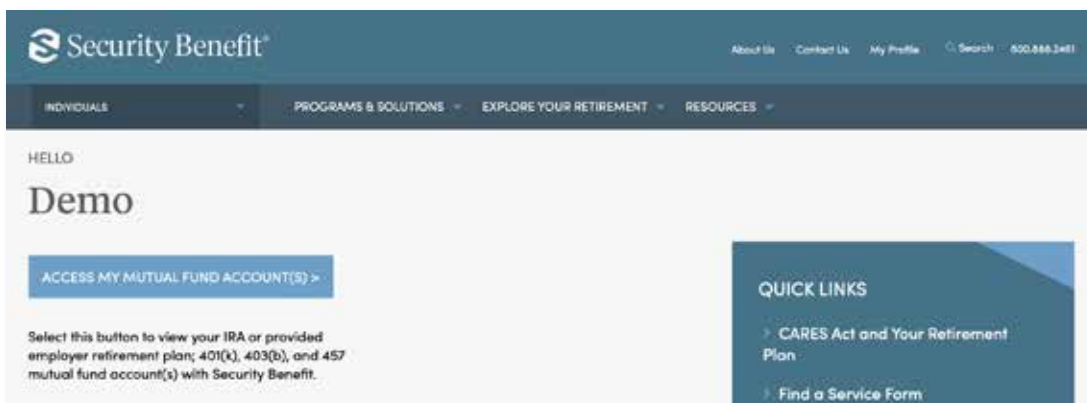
Security Benefit®

About Us Contact Us My Profile Search 800.888.2461

INDIVIDUALS

PROGRAMS & SOLUTIONS

EXPLORE YOUR RETIREMENT

RESOURCES

HELLO

Demo

ACCESS MY MUTUAL FUND ACCOUNT(S) >

Select this button to view your IRA or provided employer retirement plan; 401(k), 403(b), and 457 mutual fund account(s) with Security Benefit.

QUICK LINKS

CARES Act and Your Retirement Plan

Find a Service Form